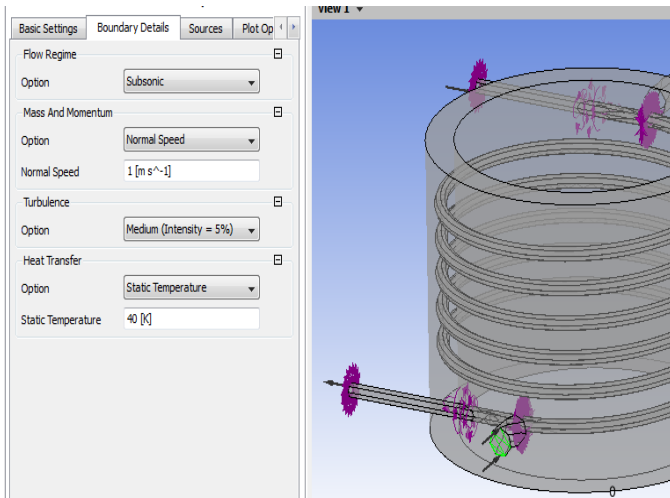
Basic Settings | Boundary Details | Sources | Plot Op

Flow Regime
Option | Subsonic

Mass And Momentum
Option | Normal Speed
Normal Speed | 1 [m s^-1]

Turbulence
Option | Medium (Intensity = 5%)

Heat Transfer
Option | Static Temperature
Static Temperature | 40 [K]

View 1

0